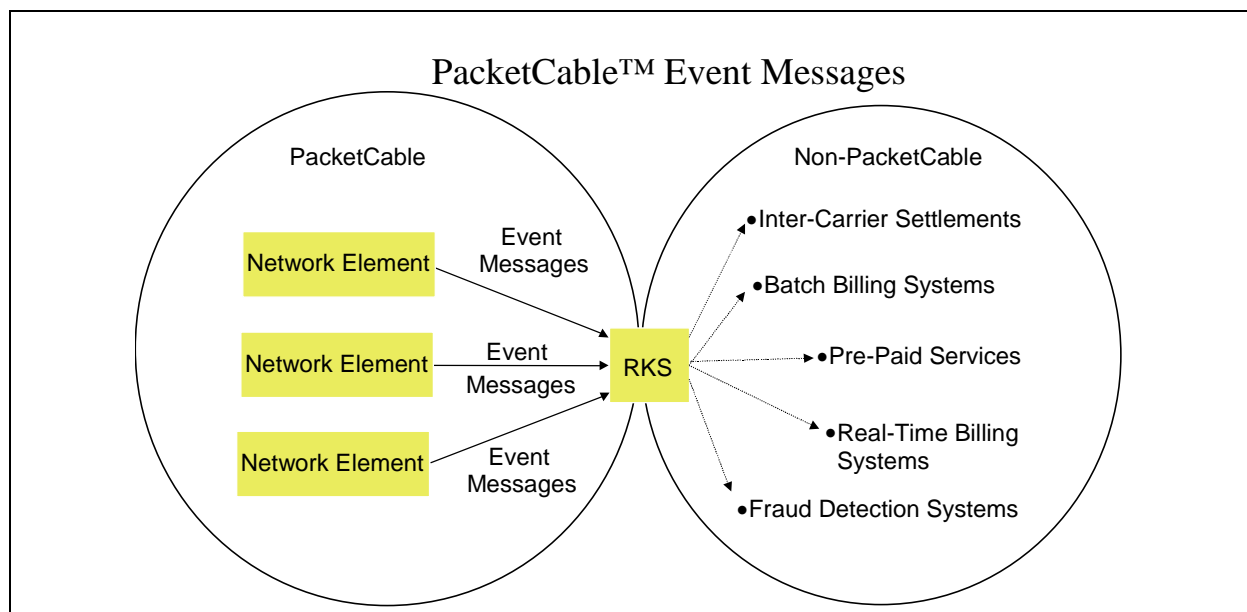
PacketCable™ Event Messages

PacketCable

Non-PacketCable

Network Element

Event Messages

Network Element

Event Messages

Network Element

Event Messages

RKS

•Inter-Carrier Settlements

•Batch Billing Systems

•Pre-Paid Services

•Real-Time Billing Systems

•Fraud Detection Systems